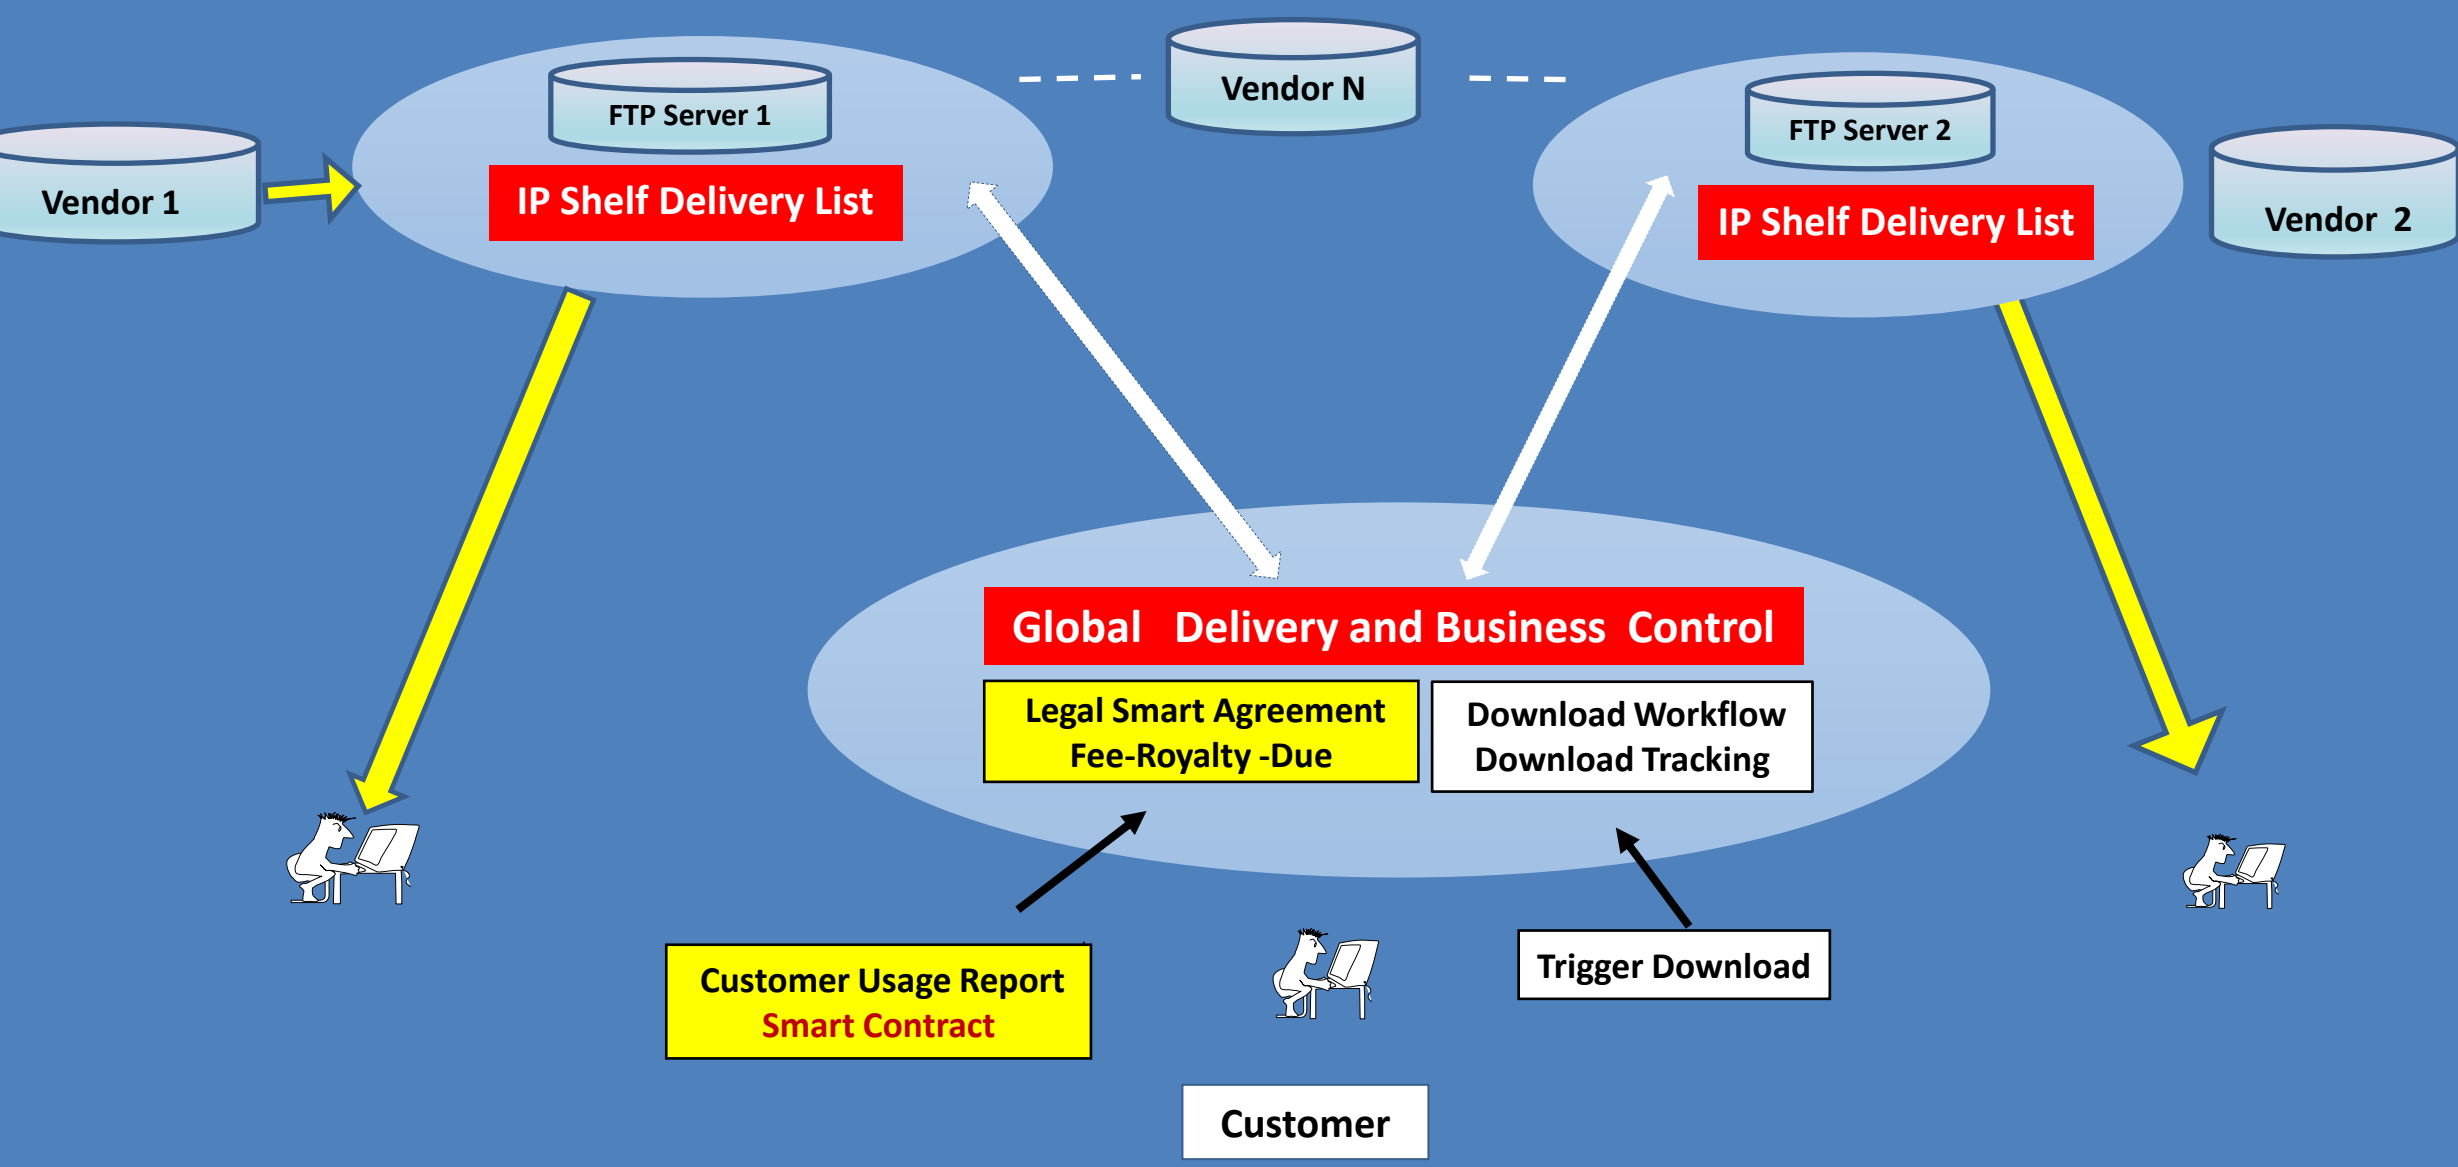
Vendor N

FTP Server 1

IP Shelf Delivery List

Vendor 1

FTP Server 2

IP Shelf Delivery List

Vendor 2

Global Delivery and Business Control

Legal Smart Agreement
Fee-Royalty -Due

Download Workflow
Download Tracking

Customer Usage Report
Smart Contract

Trigger Download

Customer